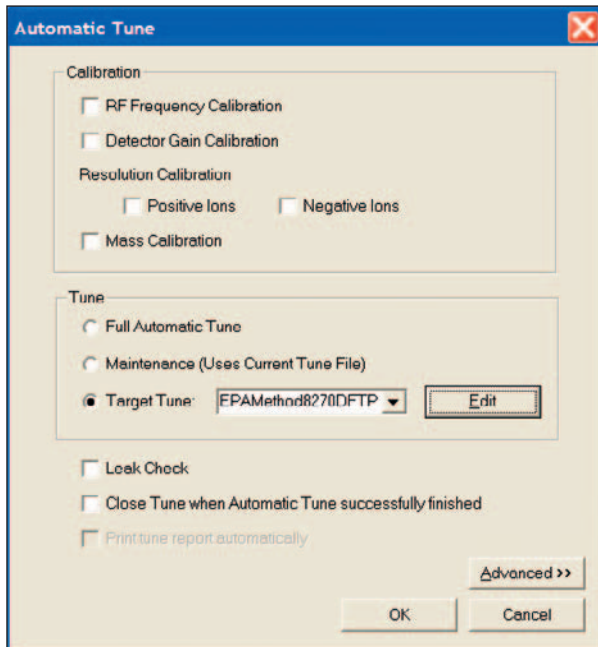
Automatic Tune

Calibration

RF Frequency Calibration

Detector Gain Calibration

Resolution Calibration

Positive Ions

Negative Ions

Mass Calibration

Tune

Full Automatic Tune

Maintenance (Uses Current Tune File)

Target Tune:

EPAMethod8270DFTP

Edit

Leak Check

Close Tune when Automatic Tune successfully finished

Print tune report automatically

Advanced >>

OK

Cancel